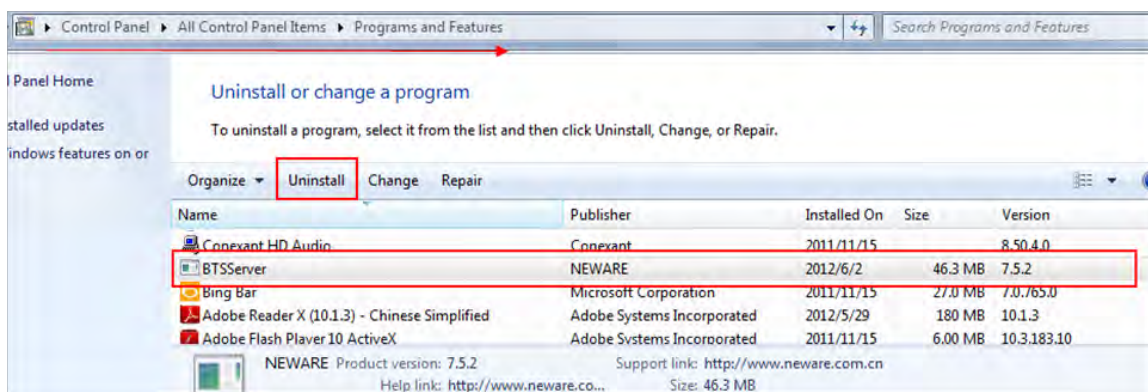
Control Panel ▸ All Control Panel Items ▸ Programs and Features

Search Programs and Features

l Panel Home

stalled updates

indows features on or

Uninstall or change a program

To uninstall a program, select it from the list and then click Uninstall, Change, or Repair.

Organize ▾ Uninstall Change Repair

| Name | Publisher | Installed On | Size | Version |
|---|---|---|---|---|
| Conexant HD Audio | Conexant | 2011/11/15 | | 8.50.4.0 |
| BTSServer | NEWARE | 2012/6/2 | 46.3 MB | 7.5.2 |
| Bing Bar | Microsoft Corporation | 2011/11/15 | 27.0 MB | 7.0.765.0 |
| Adobe Reader X (10.1.3) - Chinese Simplified | Adobe Systems Incorporated | 2012/5/29 | 180 MB | 10.1.3 |
| Adobe Flash Player 10 ActiveX | Adobe Systems Incorporated | 2011/11/15 | 6.00 MB | 10.3.183.10 |

NEWARE Product version: 7.5.2 Support link: http://www.neware.com.cn
Help link: http://www.neware.co... Size: 46.3 MB